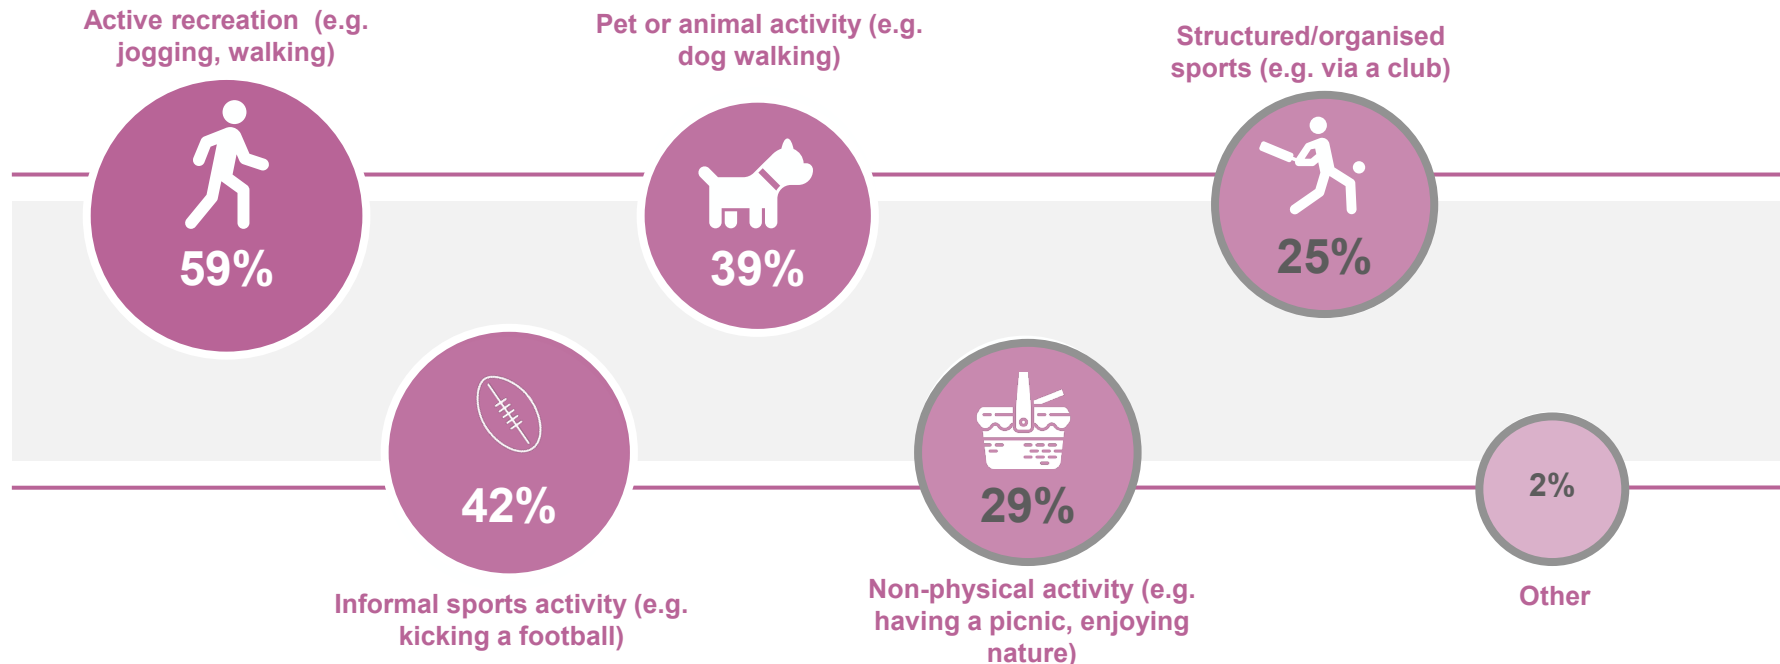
Active recreation (e.g. jogging, walking)

59%

Pet or animal activity (e.g. dog walking)

39%

Structured/organised sports (e.g. via a club)

25%

42%

Informal sports activity (e.g. kicking a football)

29%

Non-physical activity (e.g. having a picnic, enjoying nature)

2%

Other